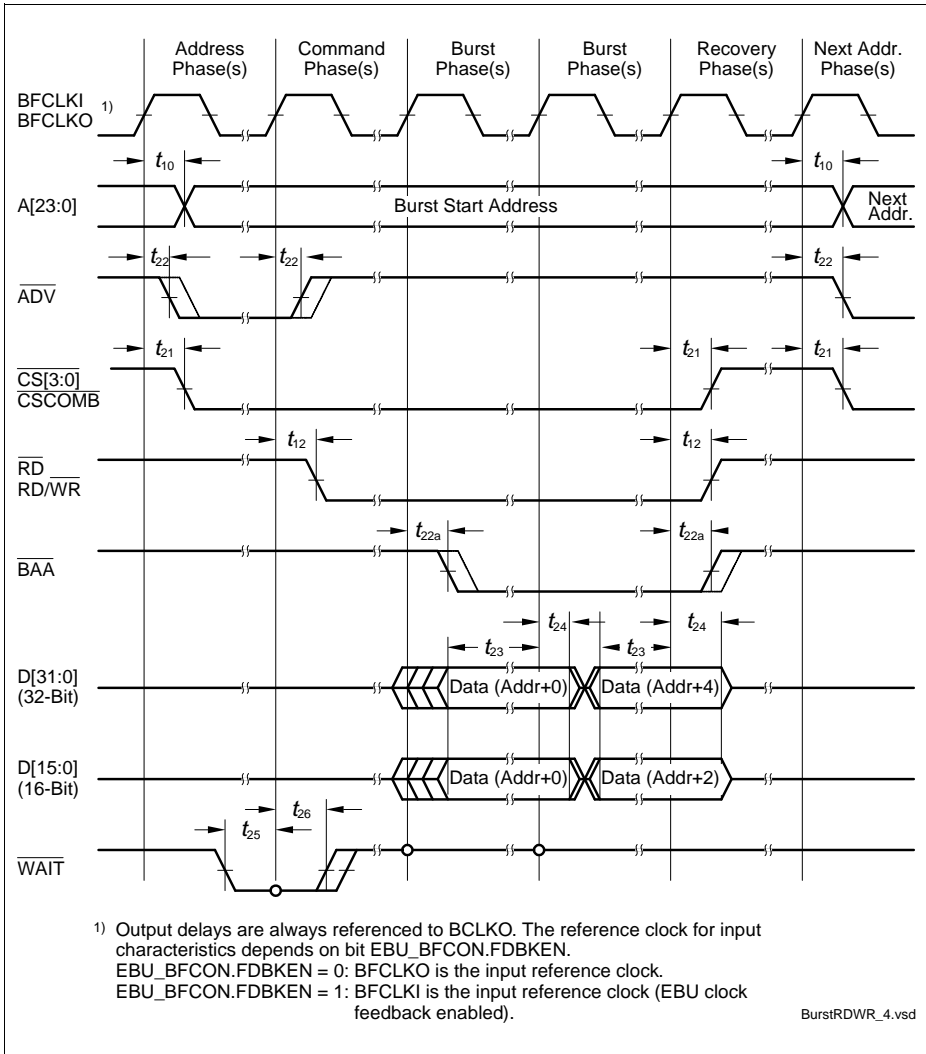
Address Phase(s)
Command Phase(s)
Burst Phase(s)
Burst Phase(s)
Recovery Phase(s)
Next Addr. Phase(s)

BFCLKI BFCLKO $^{1)}$

$t_{10}$
$t_{10}$

A[23:0]
Burst Start Address
Next Addr.

$t_{22}$
$t_{22}$
$t_{22}$

$\overline{ADV}$

$t_{21}$
$t_{21}$
$t_{21}$

$\overline{CS[3:0]}$
$\overline{CSCOMB}$

$t_{12}$
$t_{12}$

$\overline{RD}$
$RD/\overline{WR}$

$t_{22a}$
$t_{22a}$

$\overline{BAA}$

$t_{24}$
$t_{24}$
$t_{23}$
$t_{23}$

D[31:0] (32-Bit)
Data (Addr+0)
Data (Addr+4)

D[15:0] (16-Bit)
Data (Addr+0)
Data (Addr+2)

$t_{26}$
$t_{25}$

$\overline{WAIT}$

$^{1)}$ Output delays are always referenced to BCLKO. The reference clock for input characteristics depends on bit EBU_BFCON.FDBKEN.
EBU_BFCON.FDBKEN = 0: BFCLKO is the input reference clock.
EBU_BFCON.FDBKEN = 1: BFCLKI is the input reference clock (EBU clock feedback enabled).

BurstRDWR_4.vsd